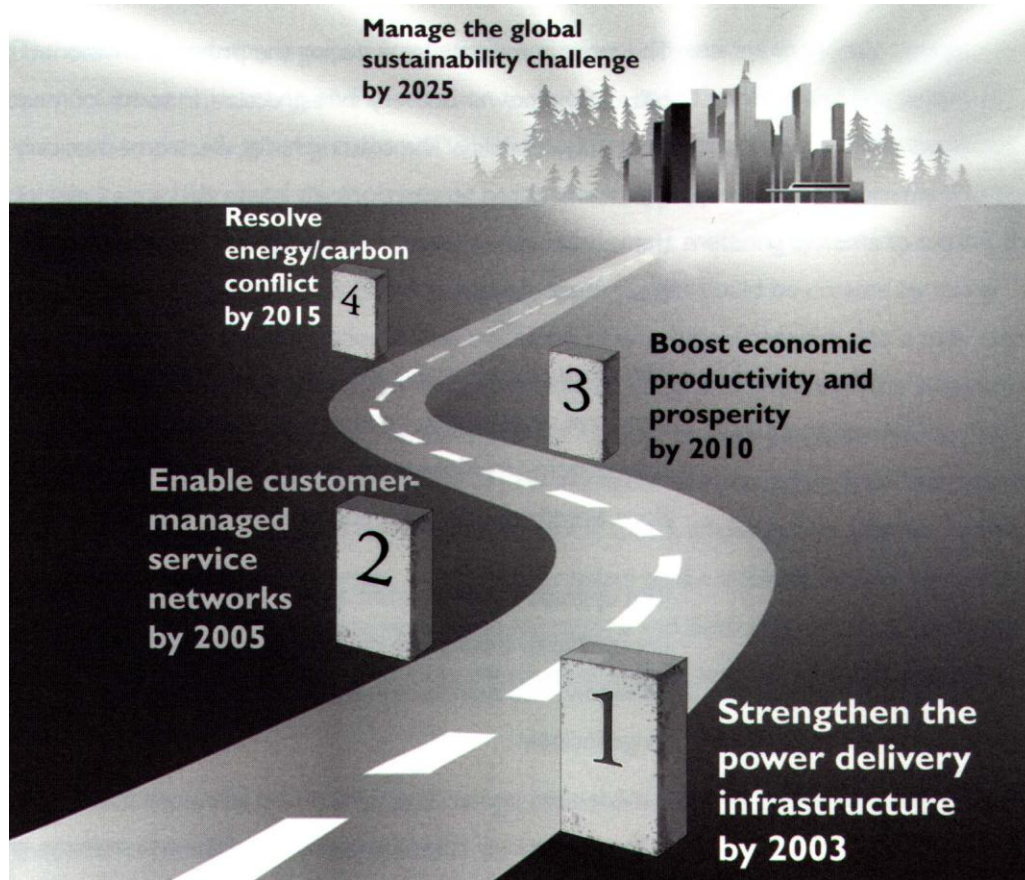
Manage the global sustainability challenge by 2025

Resolve energy/carbon conflict by 2015

4

3

Boost economic productivity and prosperity by 2010

Enable customer-managed service networks by 2005

2

1

Strengthen the power delivery infrastructure by 2003